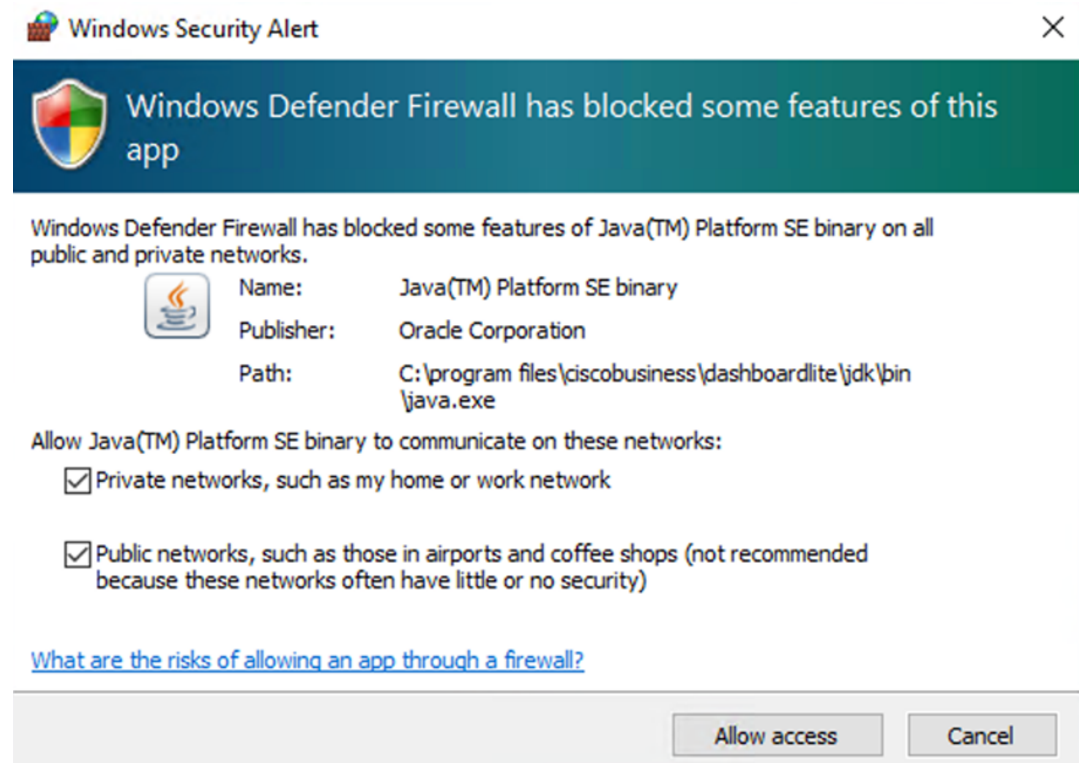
Windows Security Alert

Windows Defender Firewall has blocked some features of this app

Windows Defender Firewall has blocked some features of Java(TM) Platform SE binary on all public and private networks.

Name: Java(TM) Platform SE binary

Publisher: Oracle Corporation

Path: C:\program files\ciscobusiness\dashboardlite\jdk\bin \java.exe

Allow Java(TM) Platform SE binary to communicate on these networks:

Private networks, such as my home or work network

Public networks, such as those in airports and coffee shops (not recommended because these networks often have little or no security)

What are the risks of allowing an app through a firewall?

Allow access

Cancel